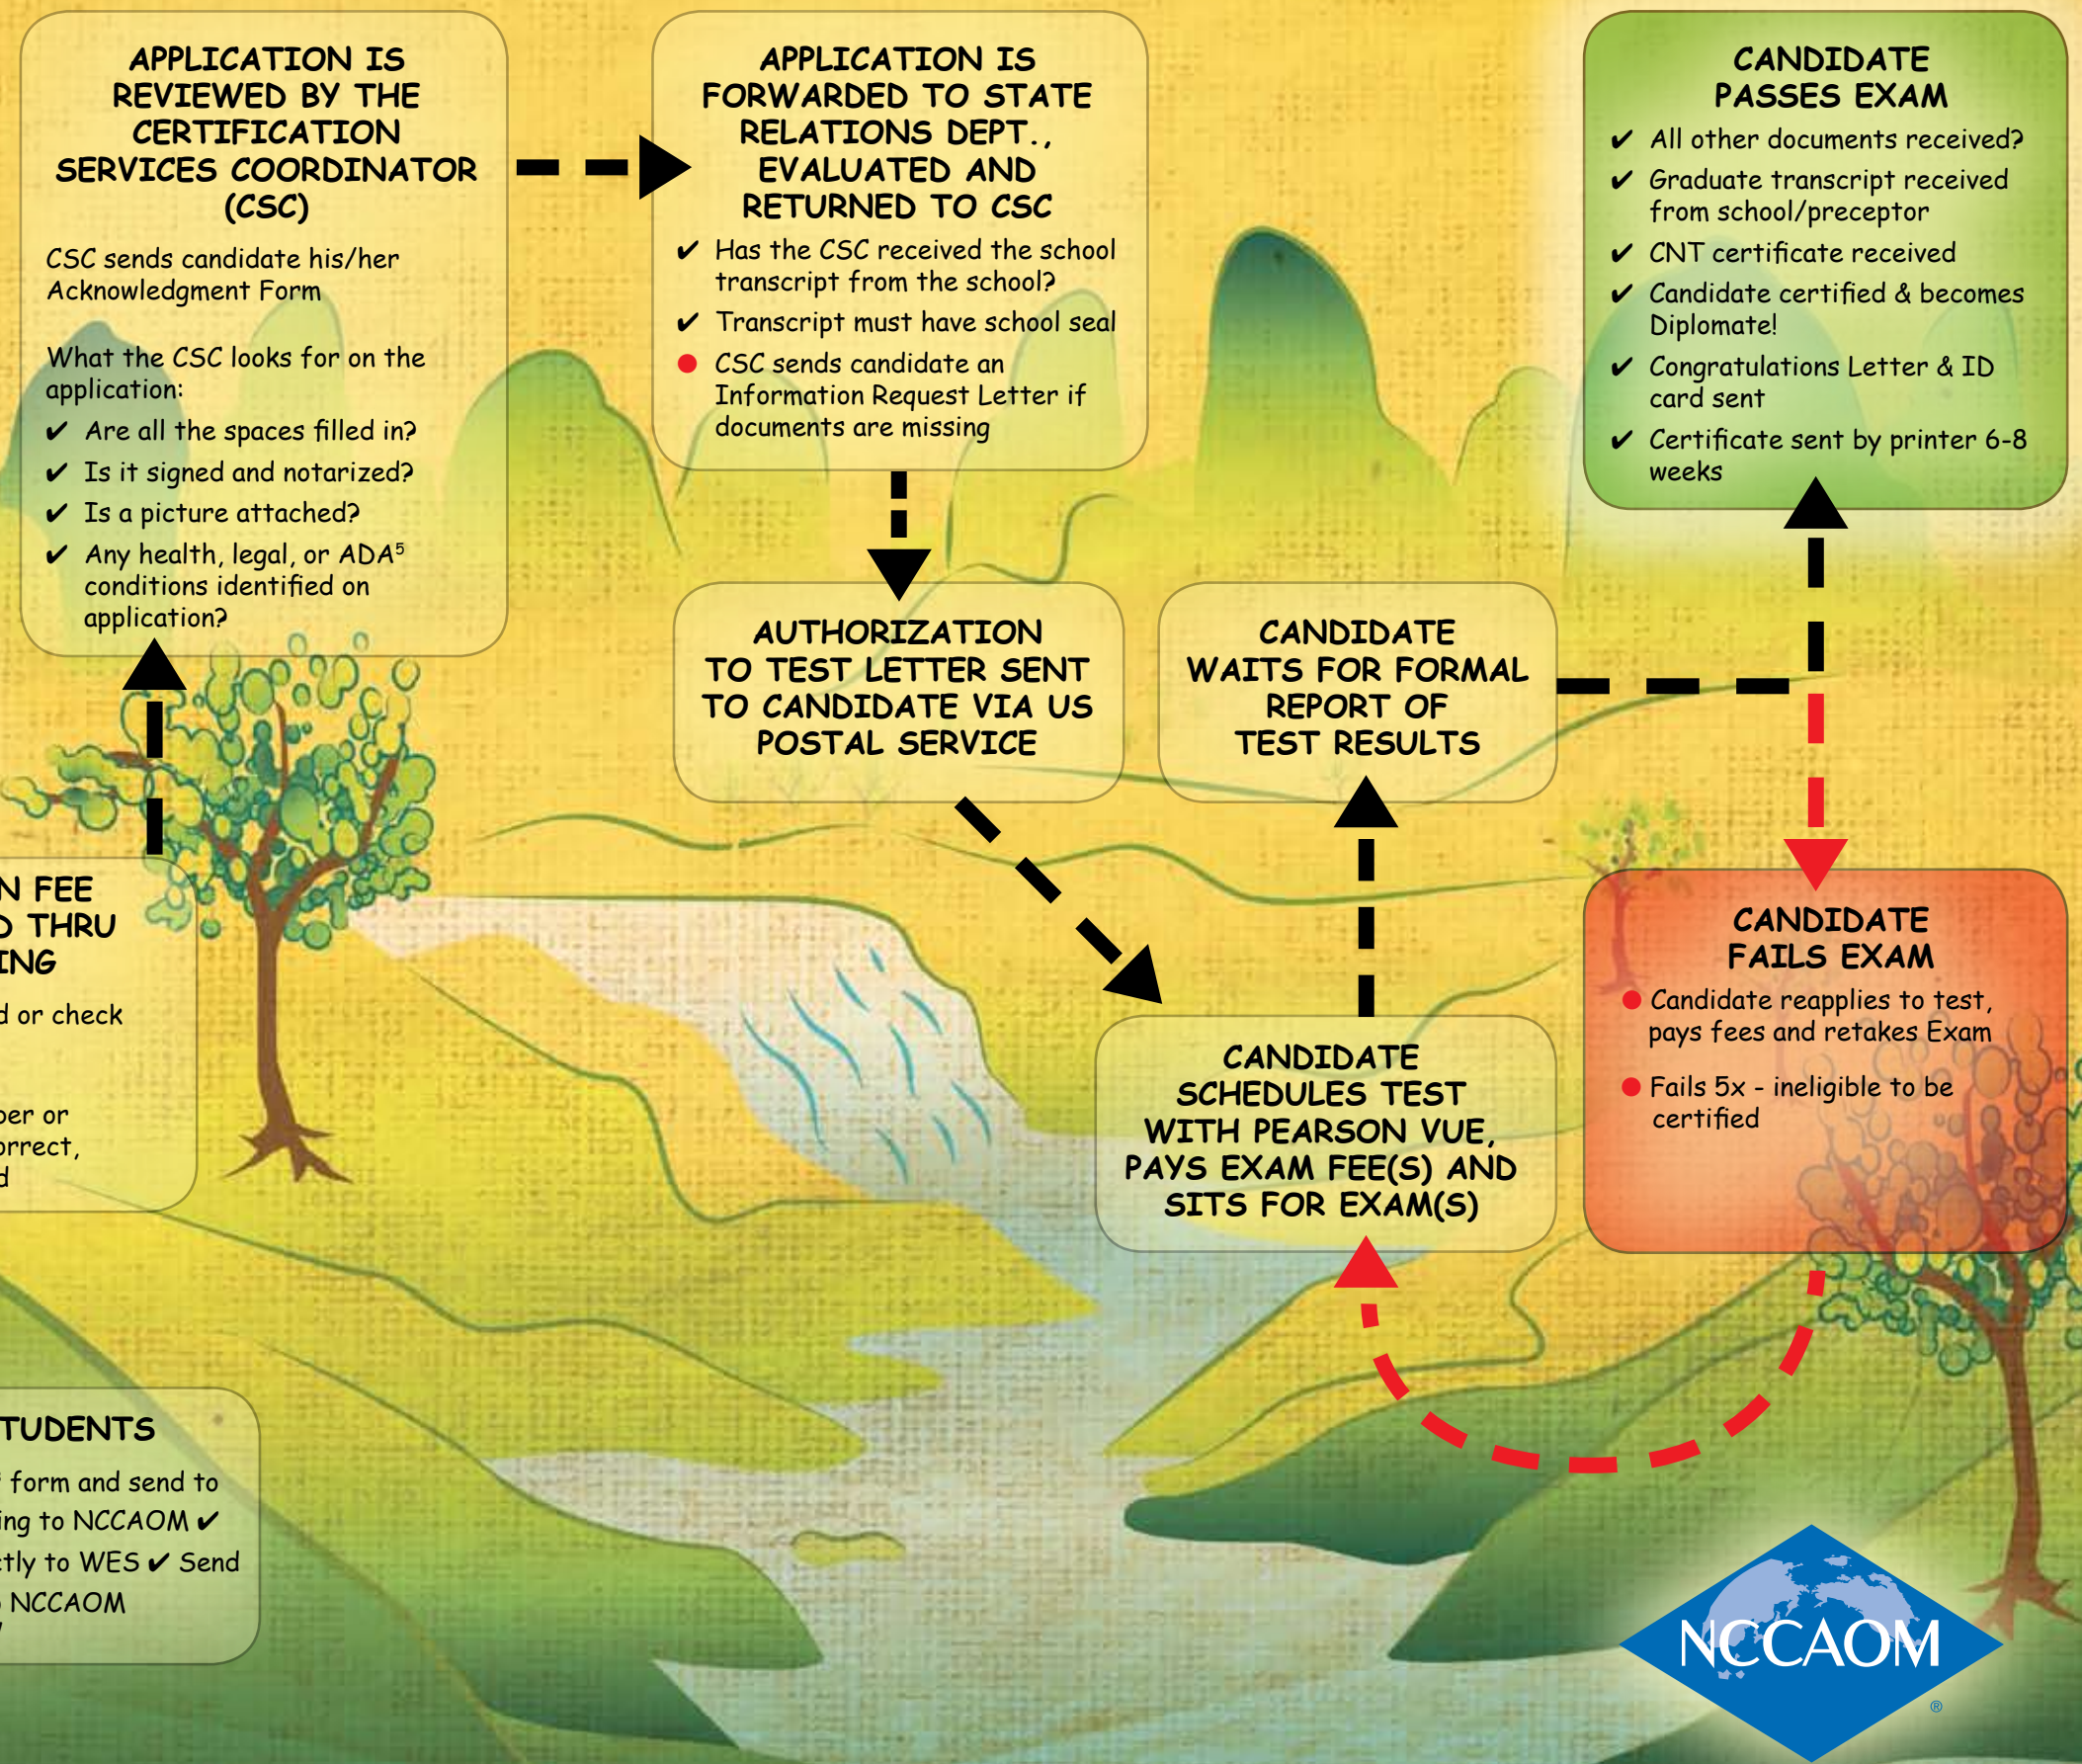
APPLICATION IS REVIEWED BY THE CERTIFICATION SERVICES COORDINATOR (CSC)

CSC sends candidate his/her Acknowledgment Form

What the CSC looks for on the application:
✔ Are all the spaces filled in?
✔ Is it signed and notarized?
✔ Is a picture attached?
✔ Any health, legal, or ADA$^5$ conditions identified on application?

APPLICATION IS FORWARDED TO STATE RELATIONS DEPT., EVALUATED AND RETURNED TO CSC

✔ Has the CSC received the school transcript from the school?
✔ Transcript must have school seal
● CSC sends candidate an Information Request Letter if documents are missing

CANDIDATE PASSES EXAM

✔ All other documents received?
✔ Graduate transcript received from school/preceptor
✔ CNT certificate received
✔ Candidate certified & becomes Diplomate!
✔ Congratulations Letter & ID card sent
✔ Certificate sent by printer 6-8 weeks

AUTHORIZATION TO TEST LETTER SENT TO CANDIDATE VIA US POSTAL SERVICE

CANDIDATE WAITS FOR FORMAL REPORT OF TEST RESULTS

N FEE
D THRU
ING

d or check

per or
orrect,
d

CANDIDATE SCHEDULES TEST WITH PEARSON VUE, PAYS EXAM FEE(S) AND SITS FOR EXAM(S)

CANDIDATE FAILS EXAM

● Candidate reapplies to test, pays fees and retakes Exam
● Fails 5x - ineligible to be certified

TUDENTS

form and send to
ing to NCCAOM ✔
tly to WES ✔ Send
NCCAOM

NCCAOM ®